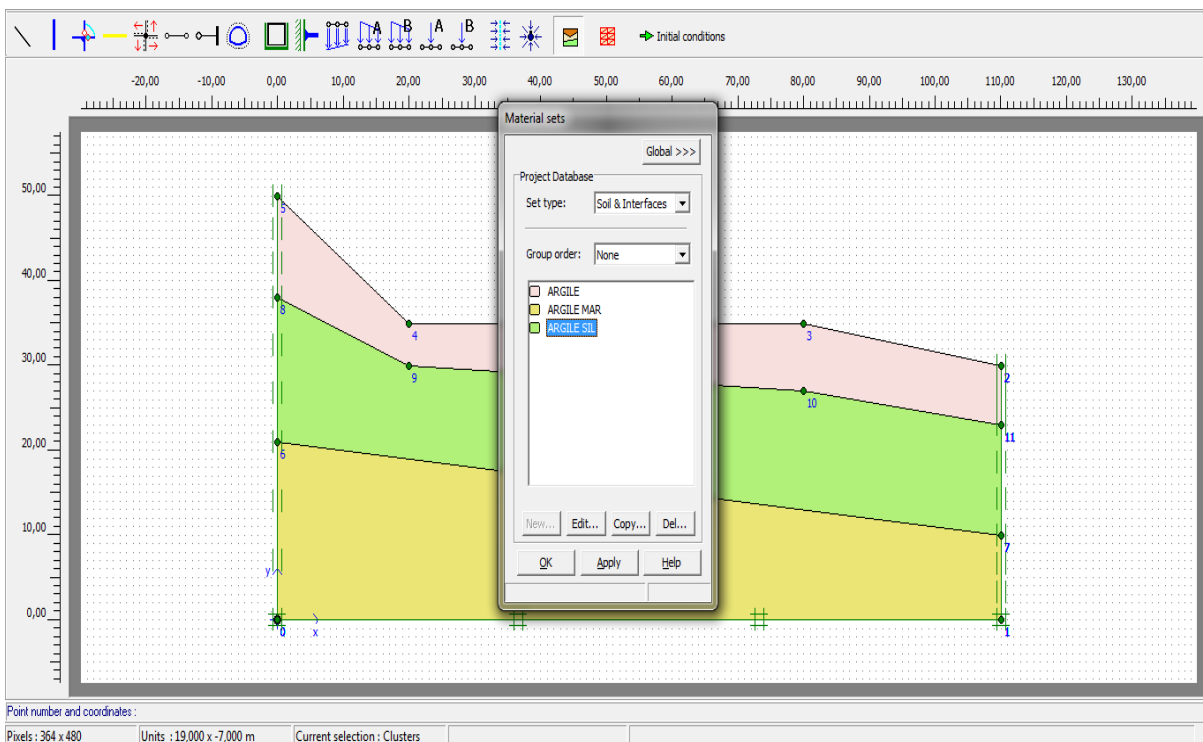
Initial conditions

-20,00 -10,00 0,00 10,00 20,00 30,00 40,00 50,00 60,00 70,00 80,00 90,00 100,00 110,00 120,00 130,00

50,00
40,00
30,00
20,00
10,00
0,00

5
8
4
9
6
3
10
2
11
7
0
1
y
x

Material sets

Global >>>

Project Database

Set type: Soil & Interfaces

Group order: None

ARGILE
ARGILE MAR
ARGILE SIL

New... Edit... Copy... Del...

OK Apply Help

Point number and coordinates :

Pixels : 364 x 480 | Units : 19,000 x -7,000 m | Current selection : Clusters